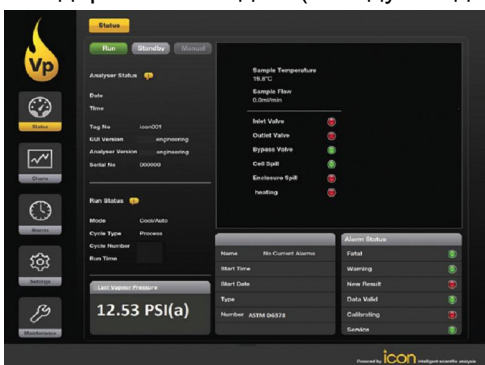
Vp

Status

Charts

Alarms

Settings

Maintenance

Status

Run Standby Manual

Analyser Status

Date

Time

Tag No icon001

GUI Version engineering

Analyser Version engineering

Serial No 000000

Run Status

Mode Cool/Auto

Cycle Type Process

Cycle Number

Run Time

Last Vapour Pressure

12.53 PSI(a)

Sample Temperature
16.8°C

Sample Flow
0.0ml/min

Inlet Valve

Outlet Valve

Bypass Valve

Cell Spill

Enclosure Spill

heating

Name No Current Alarms

Start Time

Start Date

Type

Number ASTM D6378

Alarm Status

Fatal

Warning

New Result

Data Valid

Calibrating

Service

Powered by icon intelligent scientific analysis